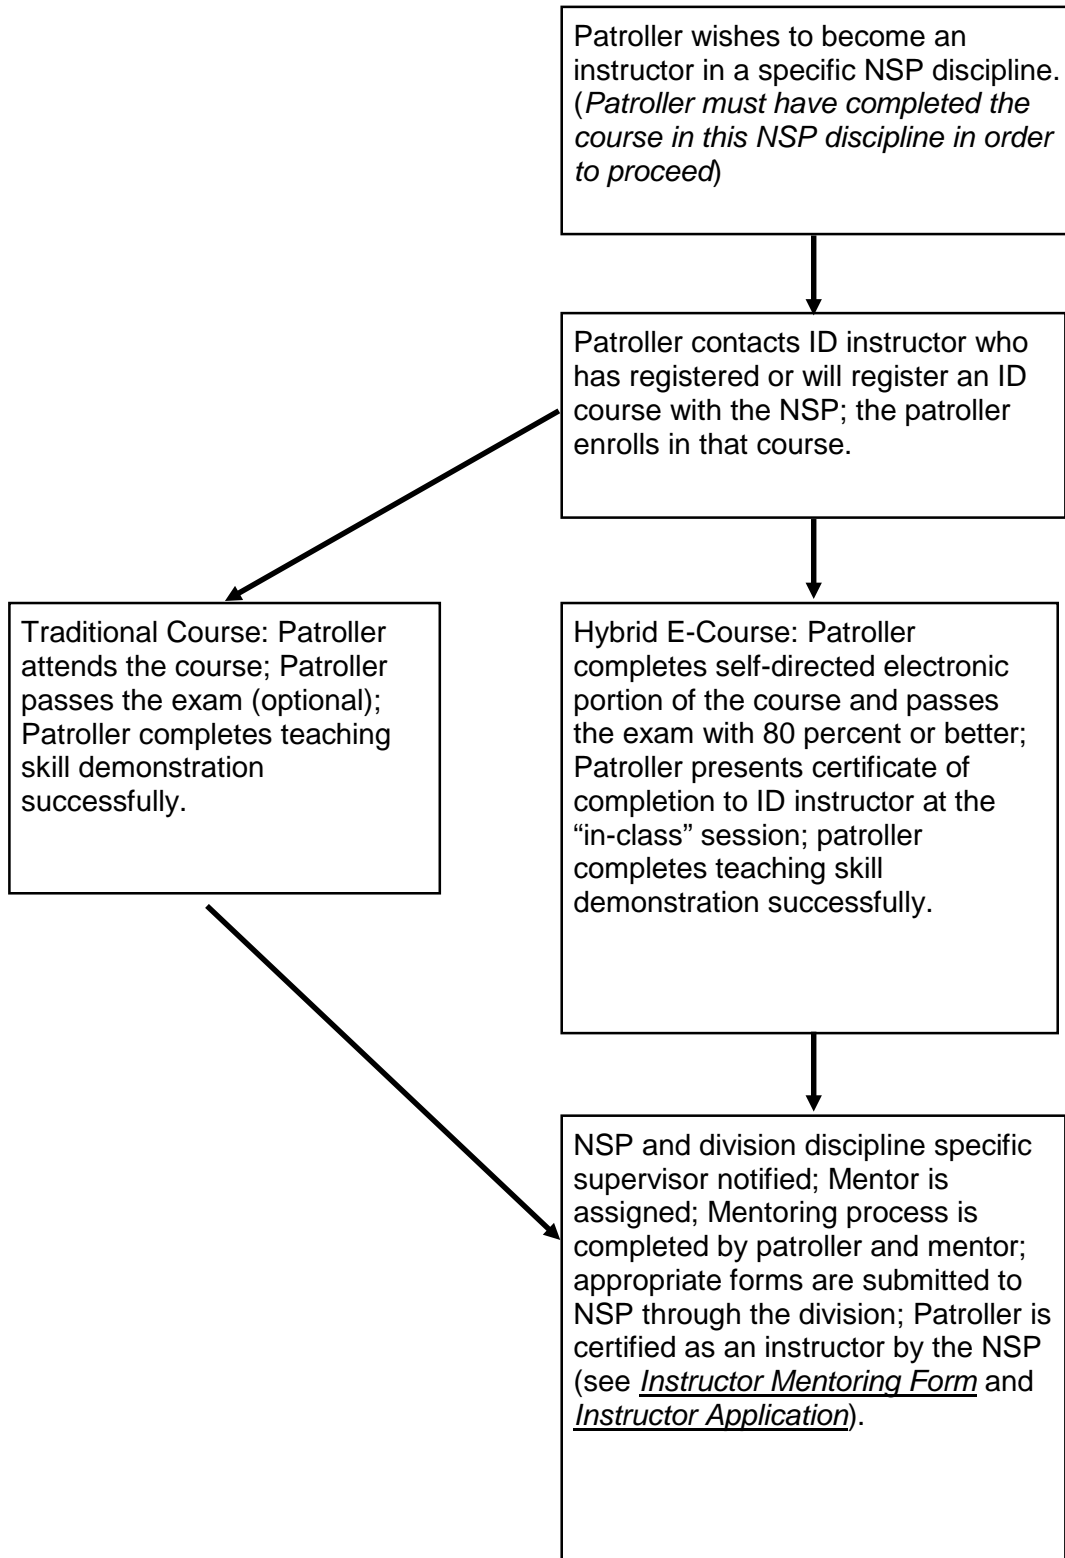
Patroller wishes to become an instructor in a specific NSP discipline. (*Patroller must have completed the course in this NSP discipline in order to proceed*)

Patroller contacts ID instructor who has registered or will register an ID course with the NSP; the patroller enrolls in that course.

Traditional Course: Patroller attends the course; Patroller passes the exam (optional); Patroller completes teaching skill demonstration successfully.

Hybrid E-Course: Patroller completes self-directed electronic portion of the course and passes the exam with 80 percent or better; Patroller presents certificate of completion to ID instructor at the “in-class” session; patroller completes teaching skill demonstration successfully.

NSP and division discipline specific supervisor notified; Mentor is assigned; Mentoring process is completed by patroller and mentor; appropriate forms are submitted to NSP through the division; Patroller is certified as an instructor by the NSP (see *Instructor Mentoring Form* and *Instructor Application*).